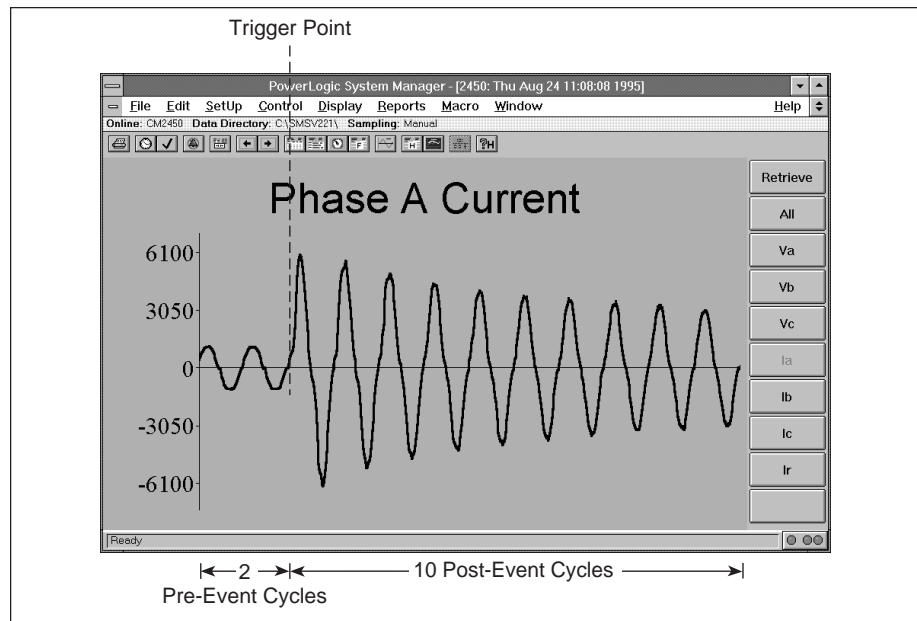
Trigger Point

PowerLogic System Manager - [2450: Thu Aug 24 11:08:08 1995]

File Edit SetUp Control Display Reports Macro Window Help

Online: CM2450 Data Directory: C:\SMSV221\ Sampling: Manual

Phase A Current

6100

3050

0

-3050

-6100

Retrieve

All

Va

Vb

Vc

Ia

Ib

Ic

Ir

Ready

2

Pre-Event Cycles

10 Post-Event Cycles